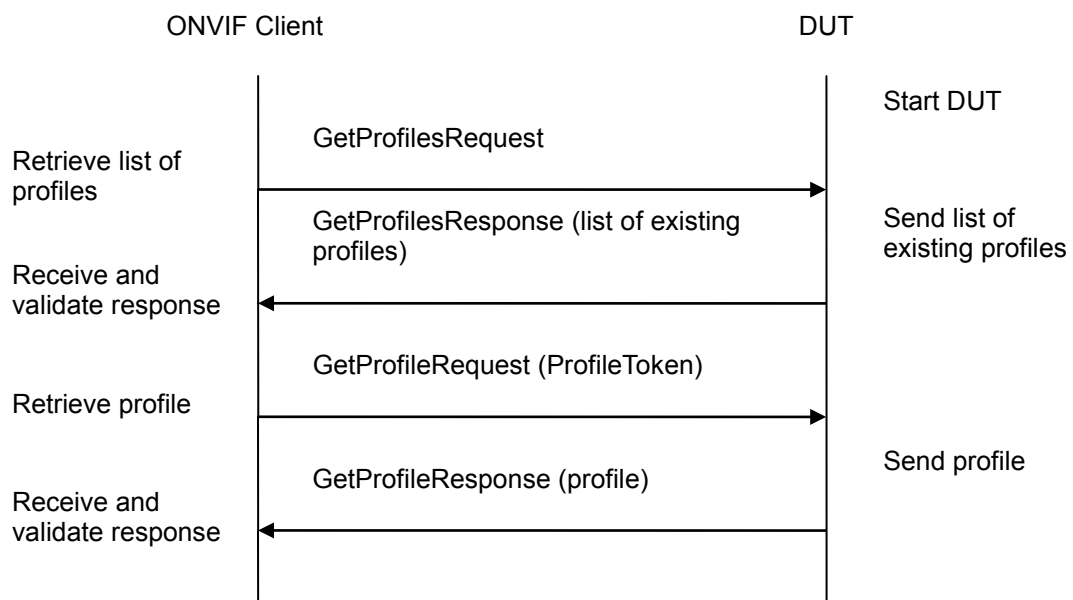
ONVIF Client

DUT

Start DUT

GetProfilesRequest

Retrieve list of profiles

GetProfilesResponse (list of existing profiles)

Send list of existing profiles

Receive and validate response

GetProfileRequest (ProfileToken)

Retrieve profile

GetProfileResponse (profile)

Send profile

Receive and validate response